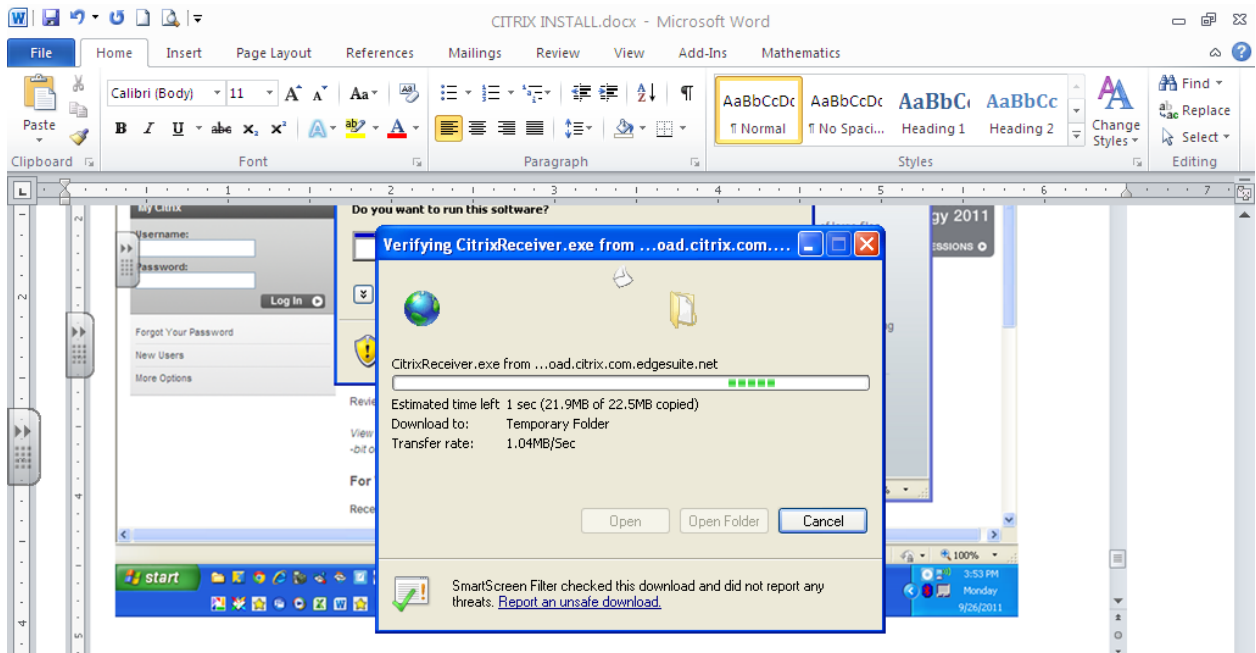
CITRIX INSTALL.docx - Microsoft Word

File Home Insert Page Layout References Mailings Review View Add-Ins Mathematics

Paste
Clipboard
Calibri (Body) 11
Font
Paragraph
AaBbCcDc ¶ Normal
AaBbCcDc ¶ No Spaci...
AaBbCc Heading 1
AaBbCc Heading 2
Change Styles
Styles
Find
Replace
Select
Editing

My Citrix
Username:
Password:
Log In
Forgot Your Password
New Users
More Options
Do you want to run this software?
gy 2011
SSIONS
Revie
View
-bit o
For
Rece

Verifying CitrixReceiver.exe from ...oad.citrix.com....

CitrixReceiver.exe from ...oad.citrix.com.edgesuite.net

Estimated time left 1 sec (21.9MB of 22.5MB copied)
Download to: Temporary Folder
Transfer rate: 1.04MB/Sec

Open Open Folder Cancel

SmartScreen Filter checked this download and did not report any threats. Report an unsafe download.

start
100%
3:53 PM
Monday
9/26/2011